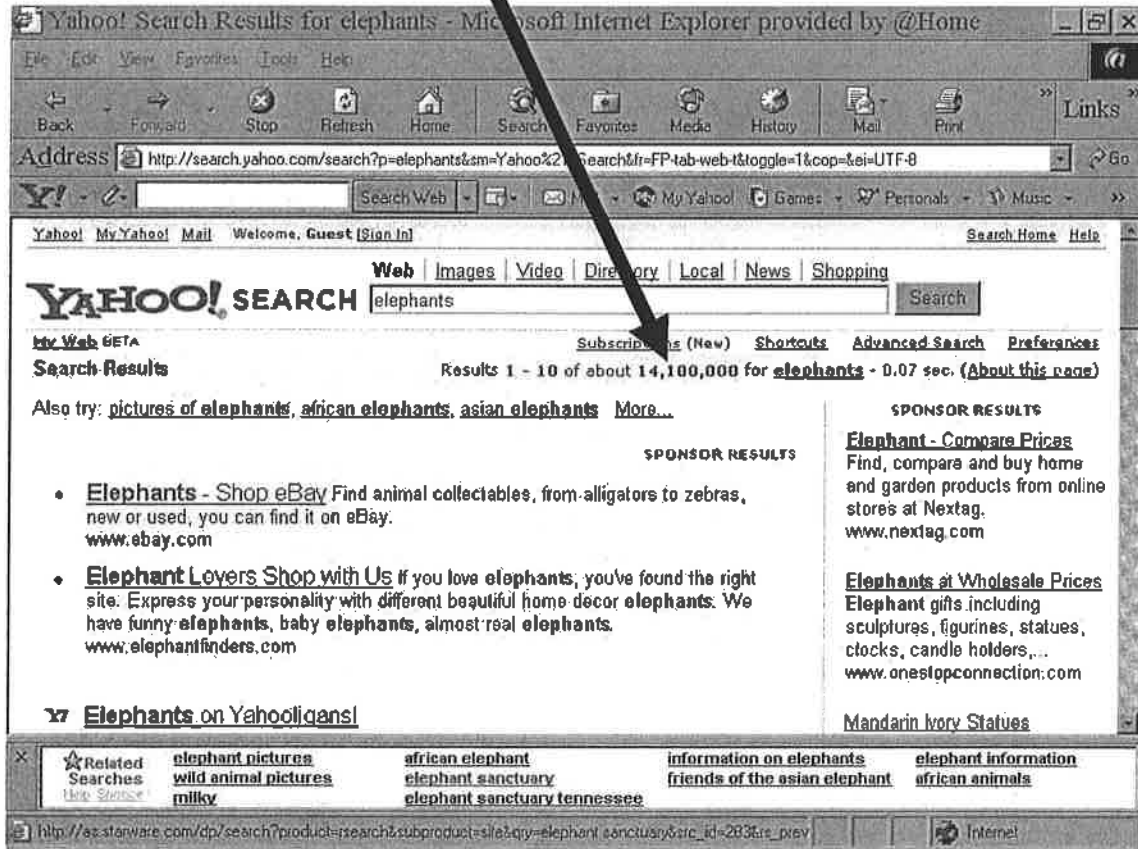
Yahoo! Search Results for elephants - Mic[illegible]osoft Internet Explorer provided by @Home

File Edit View Favorites Tools Help

Back Forward Stop Refresh Home Search Favorites Media History Mail Print Links

Address http://search.yahoo.com/search?p=elephants&sm=Yahoo%21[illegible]Search&fr=FP-tab-web-t&toggle=1&cop=&ei=UTF-8 Go

Y! Search Web M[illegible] My Yahoo! Games Personals Music

Yahoo! My Yahoo! Mail Welcome, Guest [Sign In] Search Home Help

Web | Images | Video | Dire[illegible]ory | Local | News | Shopping

YAHOO! SEARCH elephants Search

My Web BETA Subscrip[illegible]ns (New) Shortcuts Advanced Search Preferences

Search Results Results 1 - 10 of about 14,100,000 for elephants - 0.07 sec. (About this page)

Also try: pictures of elephants, african elephants, asian elephants More...

SPONSOR RESULTS

- Elephants - Shop eBay Find animal collectables, from alligators to zebras, new or used, you can find it on eBay.
www.ebay.com

- Elephant Lovers Shop with Us If you love elephants, you've found the right site. Express your personality with different beautiful home decor elephants. We have funny elephants, baby elephants, almost real elephants.
www.elephantfinders.com

Elephants on Yahooligans!

SPONSOR RESULTS

Elephant - Compare Prices
Find, compare and buy home and garden products from online stores at Nextag.
www.nextag.com

Elephants at Wholesale Prices
Elephant gifts including sculptures, figurines, statues, clocks, candle holders,...
www.onestopconnection.com

Mandarin Ivory Statues

Related Searches Help Shortcut

elephant pictures | african elephant | information on elephants | elephant information
wild animal pictures | elephant sanctuary | friends of the asian elephant | african animals
milky | elephant sanctuary tennessee

http://as.starware.com/dp/search?product=isearch&subproduct=site&qry=elephant sanctuary&src_id=283&s_prev Internet